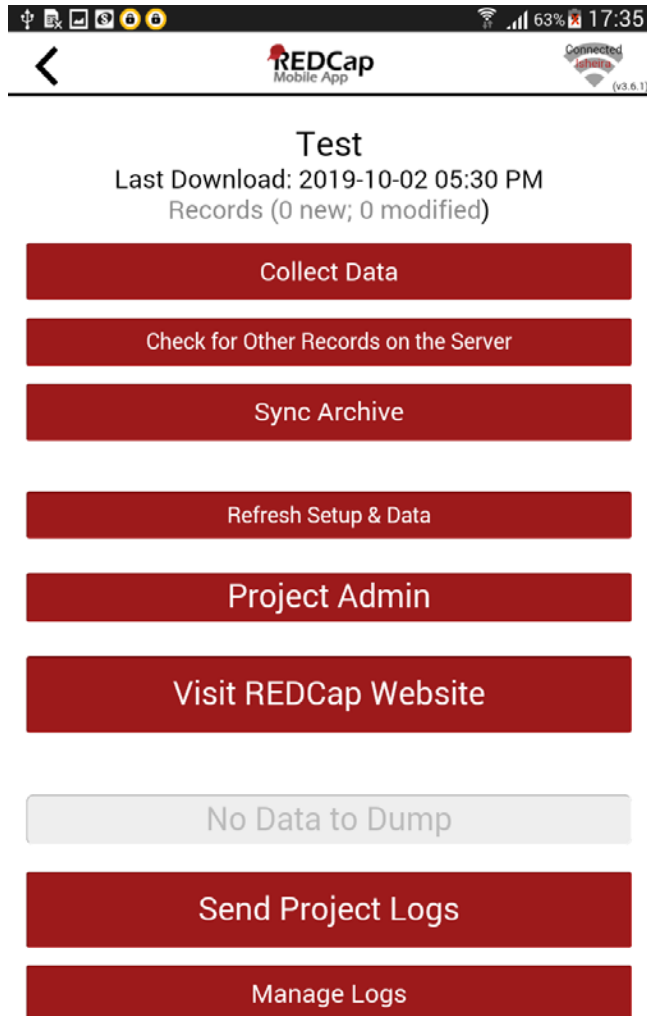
63% 17:35

REDCap Mobile App

Connected
Isheira
(v3.6.1)

Test
Last Download: 2019-10-02 05:30 PM
Records (0 new; 0 modified)

Collect Data

Check for Other Records on the Server

Sync Archive

Refresh Setup & Data

Project Admin

Visit REDCap Website

No Data to Dump

Send Project Logs

Manage Logs